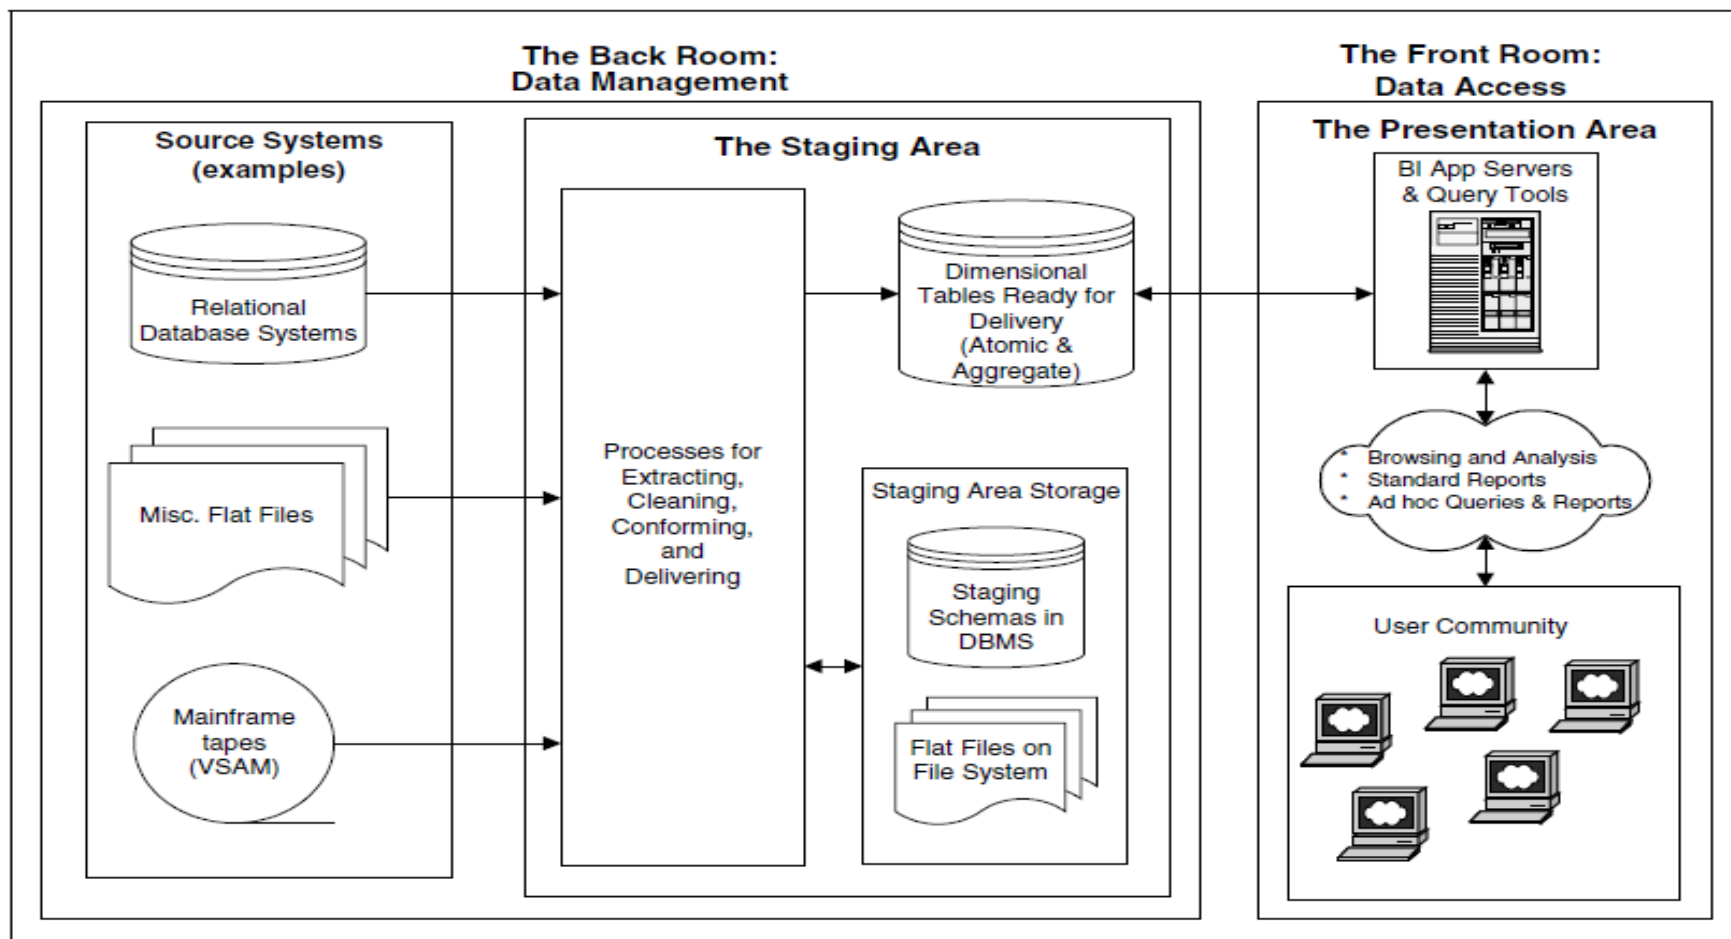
The Back Room:
Data Management

The Front Room:
Data Access

Source Systems
(examples)

Relational
Database Systems

Misc. Flat Files

Mainframe
tapes
(VSAM)

The Staging Area

Processes for
Extracting,
Cleaning,
Conforming,
and
Delivering

Dimensional
Tables Ready for
Delivery
(Atomic &
Aggregate)

Staging Area Storage

Staging
Schemas in
DBMS

Flat Files on
File System

The Presentation Area

BI App Servers
& Query Tools

* Browsing and Analysis
* Standard Reports
* Ad hoc Queries & Reports

User Community